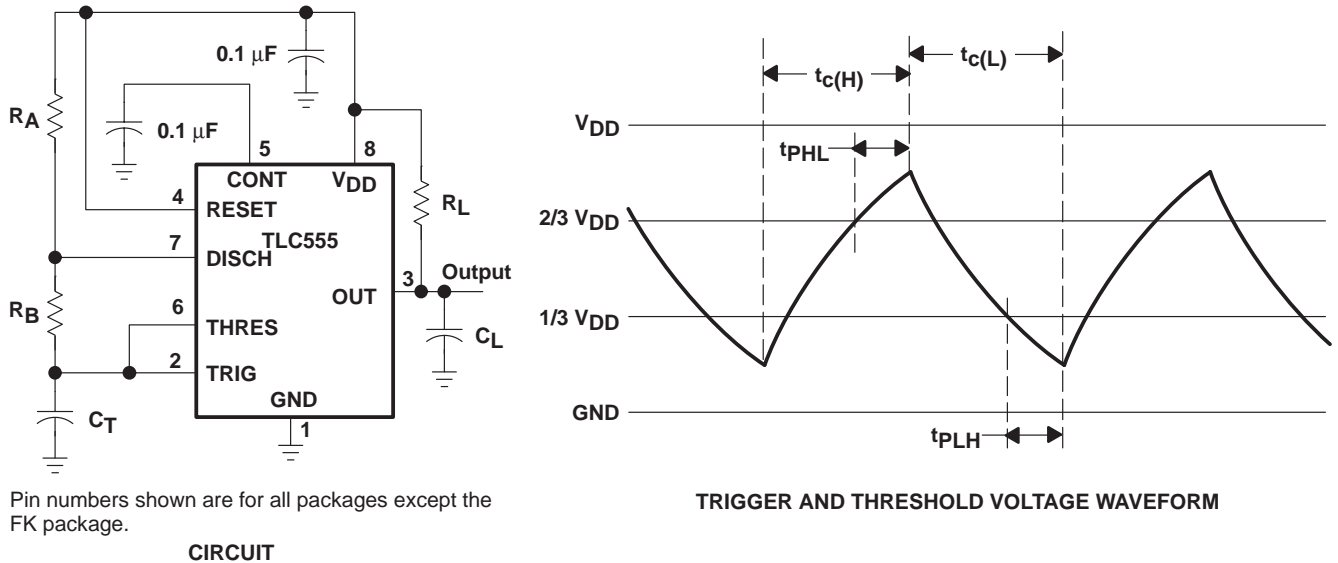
0.1 μF

$R_A$

0.1 μF

5

8

CONT

$V_{DD}$

4

RESET

$R_L$

7

DISCH

TLC555

3

Output

OUT

$R_B$

6

THRES

$C_L$

2

TRIG

GND

$C_T$

1

Pin numbers shown are for all packages except the FK package.

CIRCUIT

$t_{c(H)}$

$t_{c(L)}$

$V_{DD}$

$t_{PHL}$

2/3 $V_{DD}$

1/3 $V_{DD}$

GND

$t_{PLH}$

TRIGGER AND THRESHOLD VOLTAGE WAVEFORM